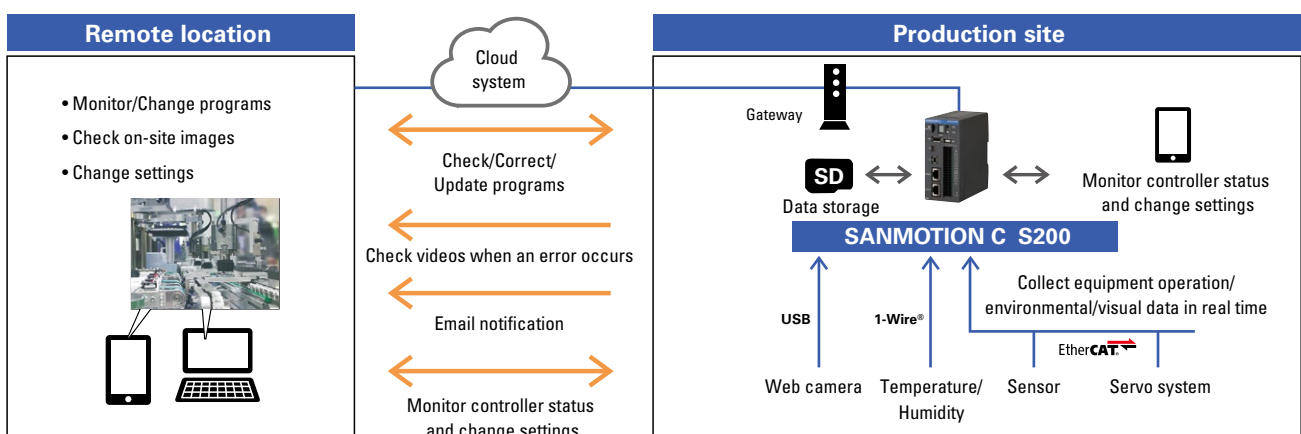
Remote location

Cloud system

Production site

• Monitor/Change programs
• Check on-site images
• Change settings

Check/Correct/ Update programs

Check videos when an error occurs

Email notification

Monitor controller status and change settings

Gateway

SD

Data storage

Monitor controller status and change settings

SANMOTION C S200

Collect equipment operation/ environmental/visual data in real time

USB

1-Wire®

EtherCAT

Web camera

Temperature/ Humidity

Sensor

Servo system